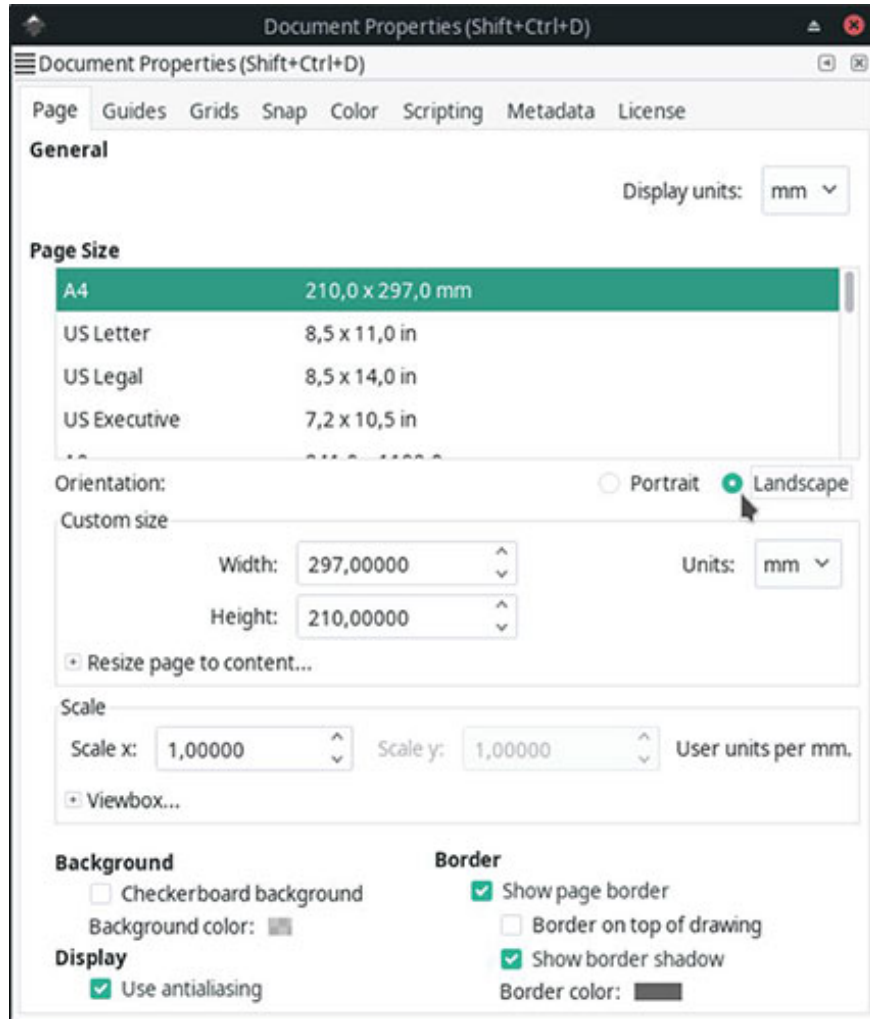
Document Properties (Shift+Ctrl+D)

Document Properties (Shift+Ctrl+D)

Page Guides Grids Snap Color Scripting Metadata License

General

Display units: mm

Page Size

| | |
|---|---|
| A4 | 210,0 x 297,0 mm |
| US Letter | 8,5 x 11,0 in |
| US Legal | 8,5 x 14,0 in |
| US Executive | 7,2 x 10,5 in |
| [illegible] | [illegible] |

Orientation: Portrait Landscape

Custom size

Width: 297,00000

Units: mm

Height: 210,00000

Resize page to content...

Scale

Scale x: 1,00000 Scale y: 1,00000 User units per mm.

Viewbox...

Background

Checkerboard background

Background color:

Display

Use antialiasing

Border

Show page border

Border on top of drawing

Show border shadow

Border color: